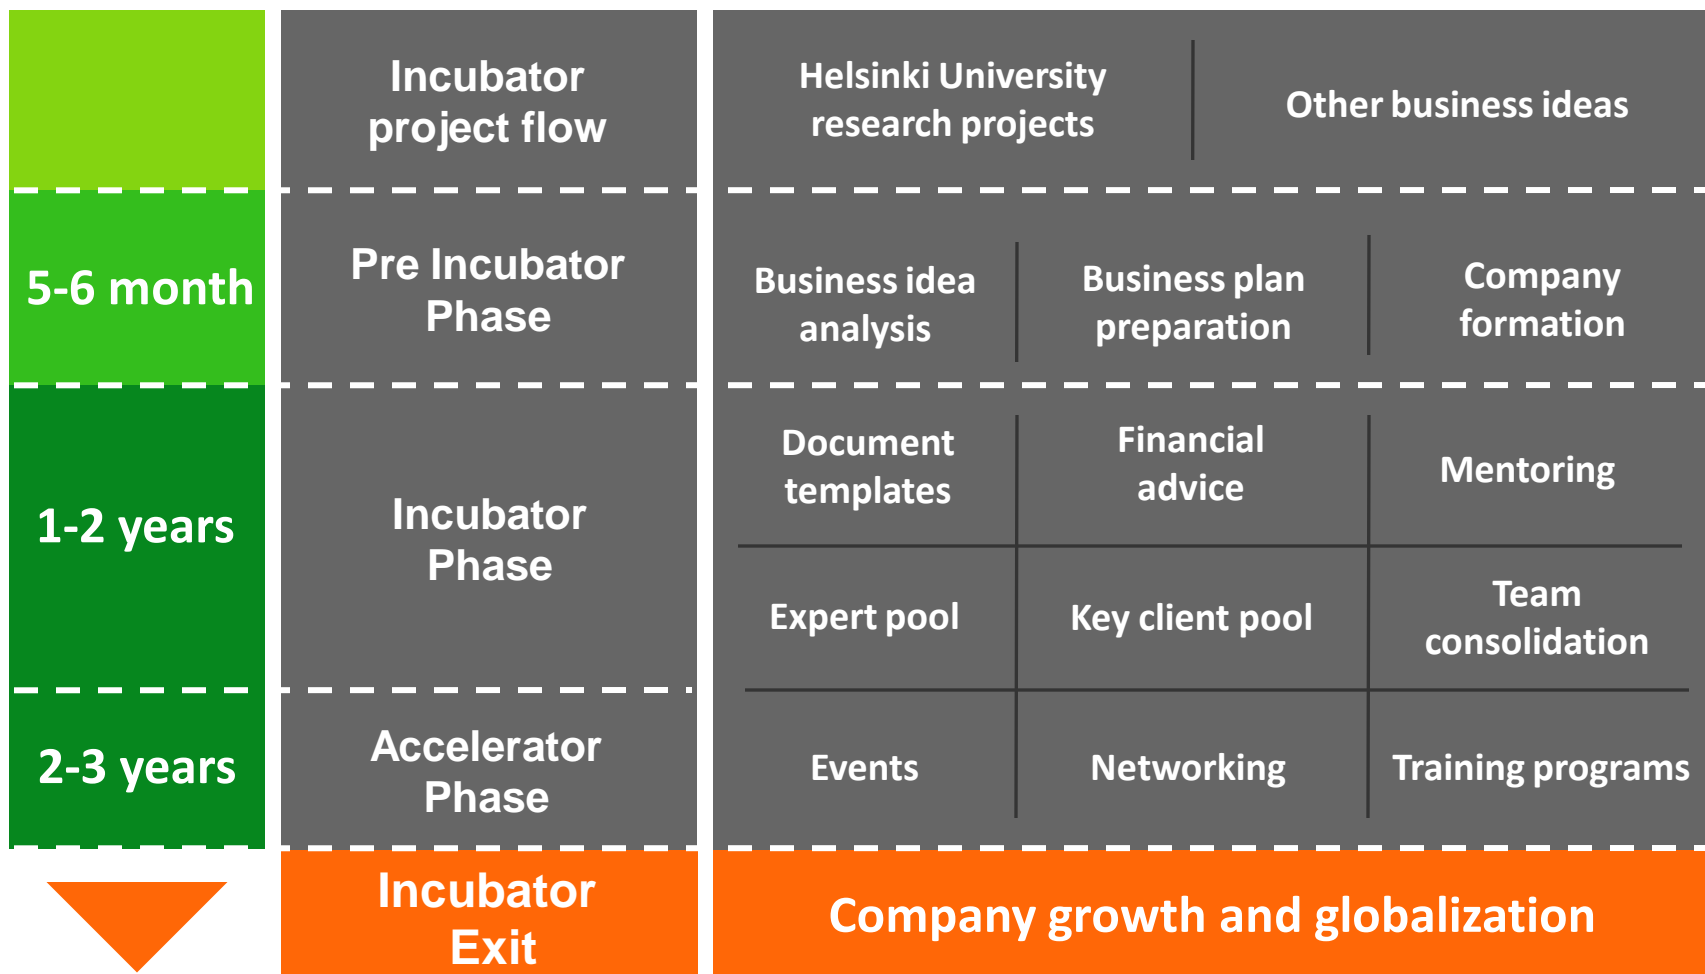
Incubator project flow

Helsinki University research projects

Other business ideas

5-6 month

Pre Incubator Phase

Business idea analysis

Business plan preparation

Company formation

1-2 years

Incubator Phase

Document templates

Financial advice

Mentoring

Expert pool

Key client pool

Team consolidation

2-3 years

Accelerator Phase

Events

Networking

Training programs

Incubator Exit

Company growth and globalization